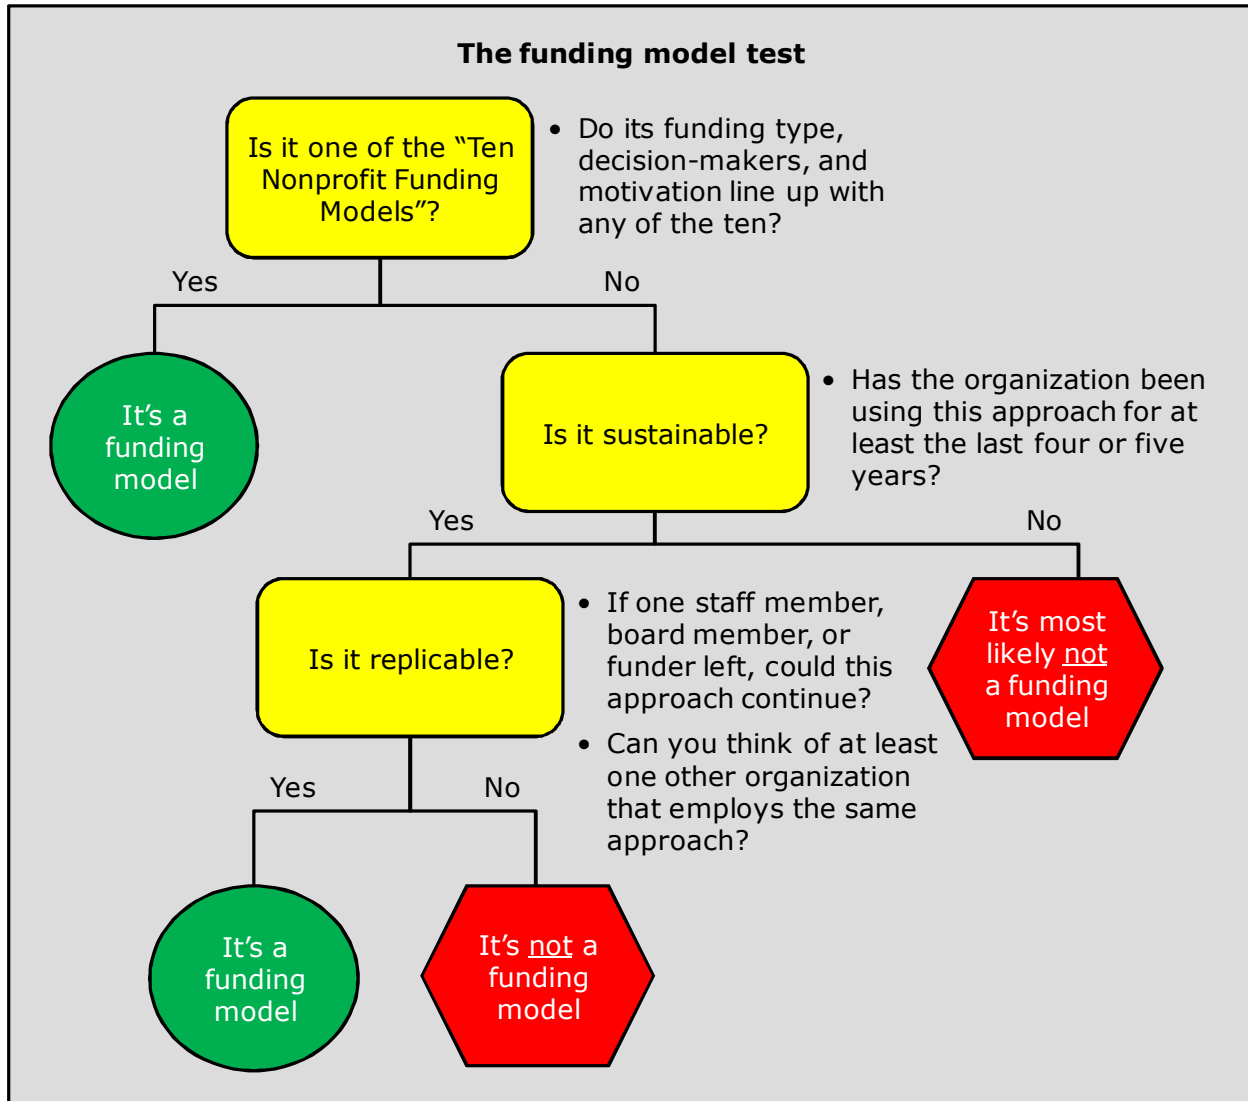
The funding model test

Is it one of the "Ten Nonprofit Funding Models"?

• Do its funding type, decision-makers, and motivation line up with any of the ten?

Yes

No

It's a funding model

Is it sustainable?

• Has the organization been using this approach for at least the last four or five years?

Yes

No

Is it replicable?

• If one staff member, board member, or funder left, could this approach continue?
• Can you think of at least one other organization that employs the same approach?

It's most likely not a funding model

Yes

No

It's a funding model

It's not a funding model